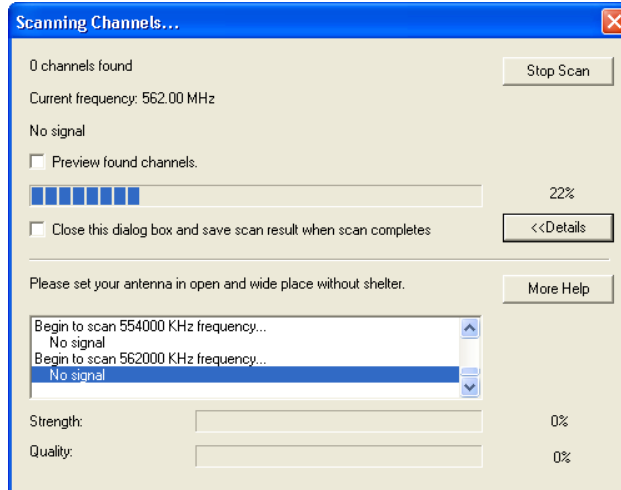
Scanning Channels...

0 channels found

Stop Scan

Current frequency: 562.00 MHz

No signal

Preview found channels.

22%

Close this dialog box and save scan result when scan completes

<<Details

Please set your antenna in open and wide place without shelter.

More Help

Begin to scan 554000 KHz frequency...
No signal
Begin to scan 562000 KHz frequency...
No signal

Strength:

0%

Quality:

0%